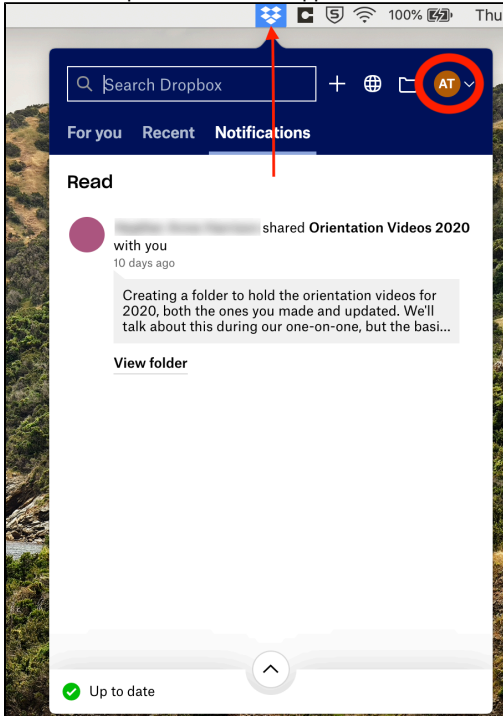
100% Thu

Search Dropbox

AT

For you Recent Notifications

Read

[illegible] shared Orientation Videos 2020 with you
10 days ago

Creating a folder to hold the orientation videos for 2020, both the ones you made and updated. We'll talk about this during our one-on-one, but the basi...

View folder

Up to date